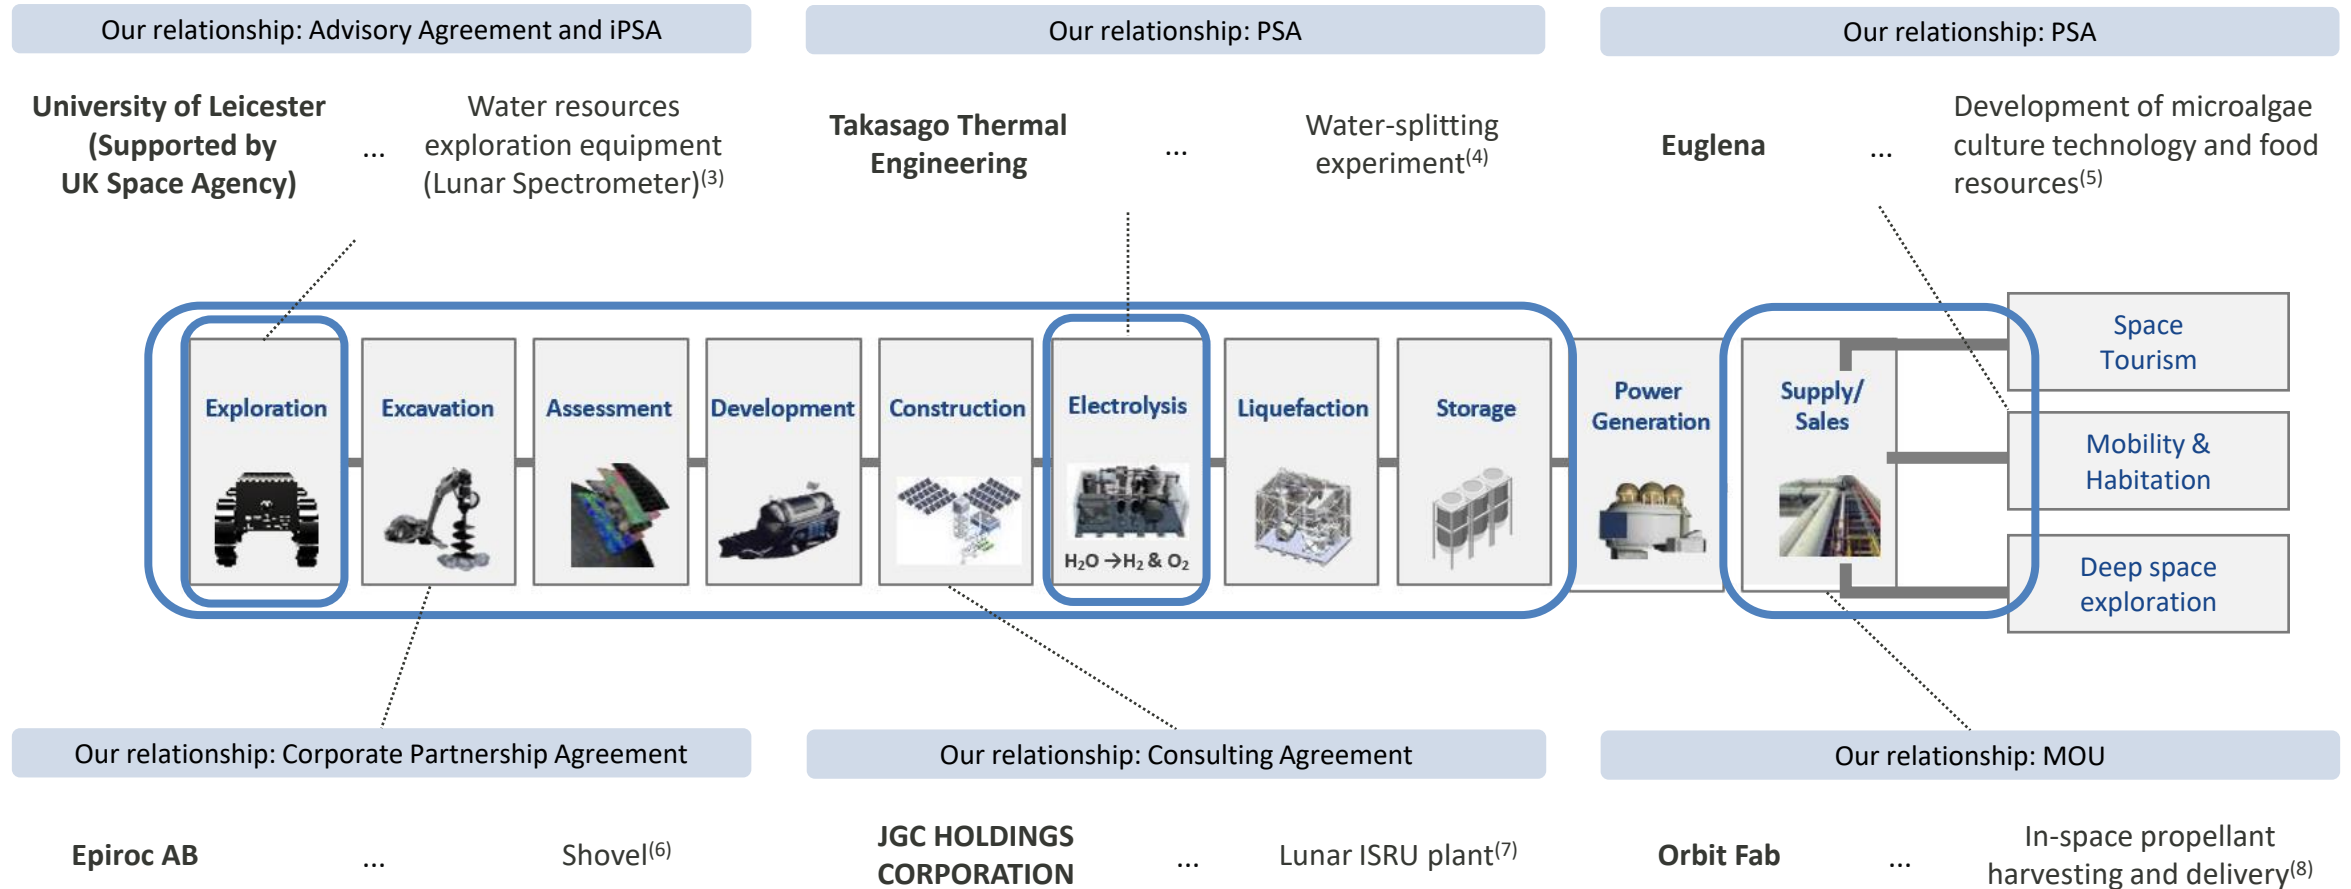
Our relationship: Advisory Agreement and iPSA

University of Leicester (Supported by UK Space Agency) ... Water resources exploration equipment (Lunar Spectrometer)$^{(3)}$

Our relationship: PSA

Takasago Thermal Engineering ... Water-splitting experiment$^{(4)}$

Our relationship: PSA

Euglena ... Development of microalgae culture technology and food resources$^{(5)}$

Exploration

Excavation

Assessment

Development

Construction

Electrolysis

$H_2O \rightarrow H_2$ & $O_2$

Liquefaction

Storage

Power Generation

Supply/ Sales

Space Tourism

Mobility & Habitation

Deep space exploration

Our relationship: Corporate Partnership Agreement

Epiroc AB ... Shovel$^{(6)}$

Our relationship: Consulting Agreement

JGC HOLDINGS CORPORATION ... Lunar ISRU plant$^{(7)}$

Our relationship: MOU

Orbit Fab ... In-space propellant harvesting and delivery$^{(8)}$